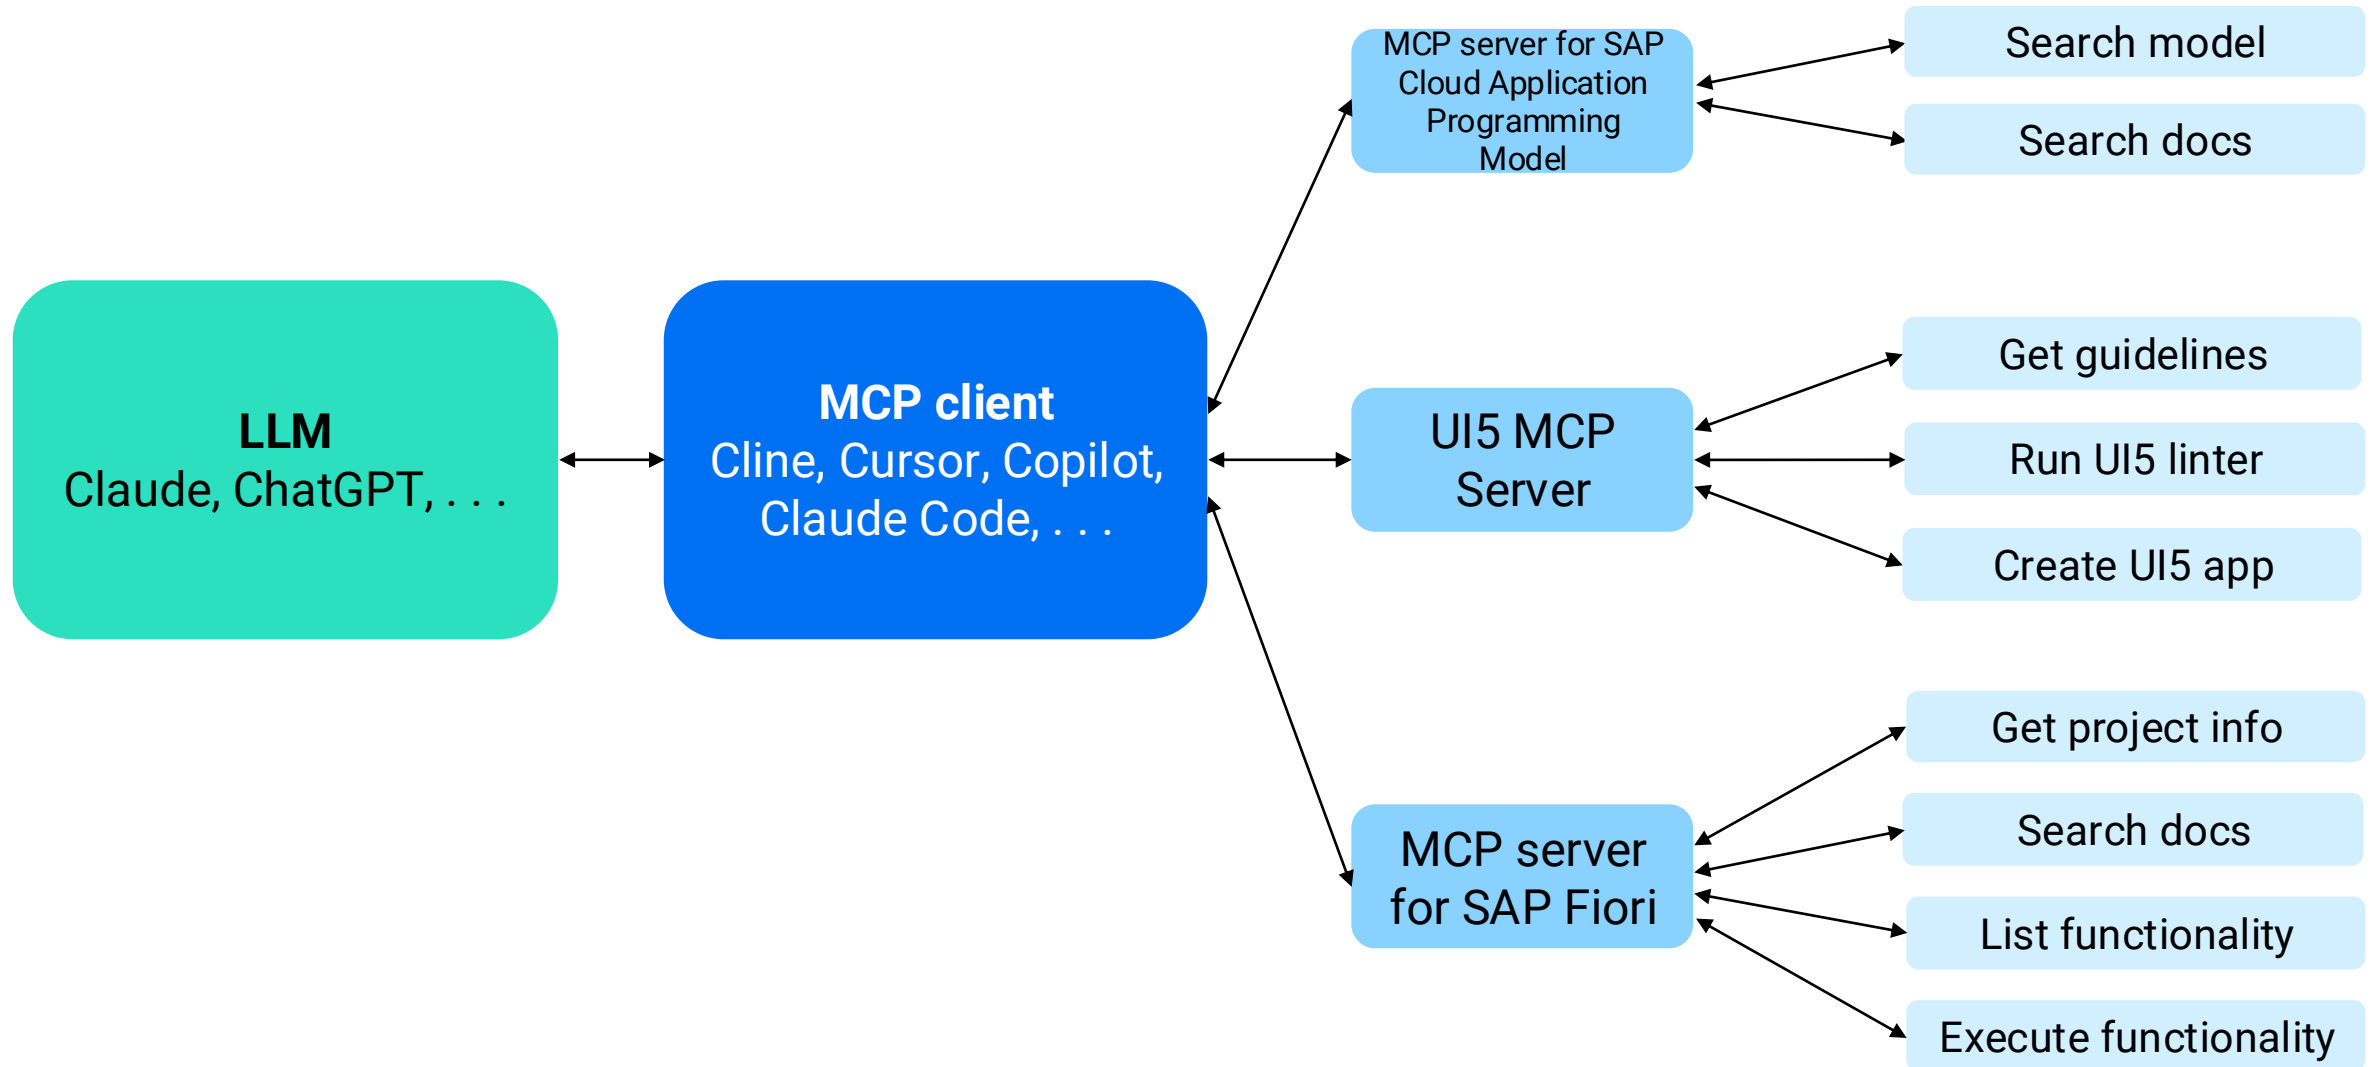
LLM
Claude, ChatGPT, . . .

MCP client
Cline, Cursor, Copilot, Claude Code, . . .

MCP server for SAP Cloud Application Programming Model

Search model

Search docs

UI5 MCP Server

Get guidelines

Run UI5 linter

Create UI5 app

MCP server for SAP Fiori

Get project info

Search docs

List functionality

Execute functionality